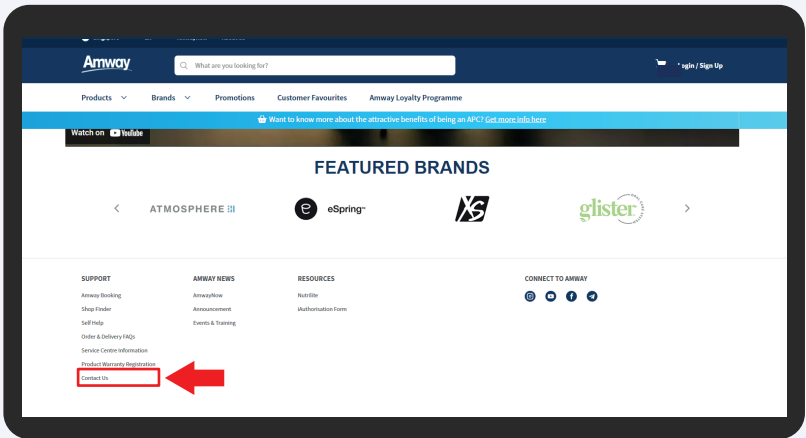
Amway

What are you looking for?

ogin / Sign Up

Products Brands Promotions Customer Favourites Amway Loyalty Programme

Want to know more about the attractive benefits of being an APC? Get more info here

Watch on YouTube

FEATURED BRANDS

ATMOSPHERE

eSpring

XS

glister

SUPPORT
Amway Booking
Shop Finder
Self Help
Order & Delivery FAQs
Service Centre Information
Product Warranty Registration
Contact Us

AMWAY NEWS
AmwayNow
Announcement
Events & Training

RESOURCES
Nutrilite
iAuthorisation Form

CONNECT TO AMWAY